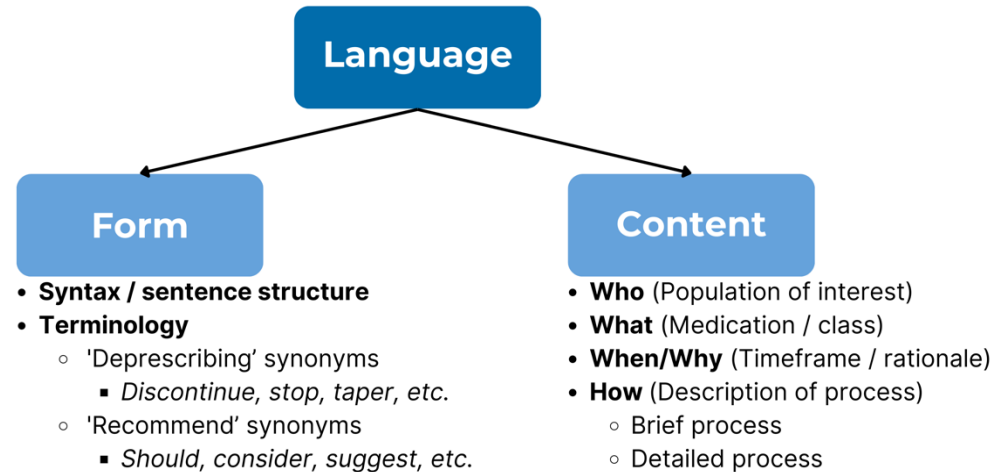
Language

Form

- Syntax / sentence structure
- Terminology
  - 'Deprescribing' synonyms
    - Discontinue, stop, taper, etc.
  - 'Recommend' synonyms
    - Should, consider, suggest, etc.

Content

- Who (Population of interest)
- What (Medication / class)
- When/Why (Timeframe / rationale)
- How (Description of process)
  - Brief process
  - Detailed process